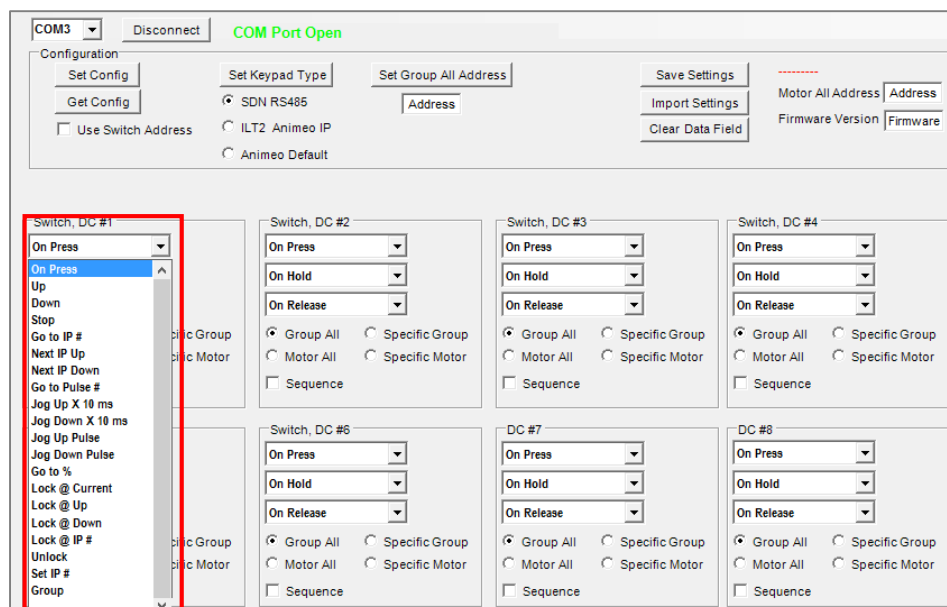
COM3

Disconnect

COM Port Open

Configuration

Set Config

Get Config

Use Switch Address

Set Keypad Type

SDN RS485

ILT2 Animeo IP

Animeo Default

Set Group All Address

Address

Save Settings

Import Settings

Clear Data Field

---------

Motor All Address Address

Firmware Version Firmware

Switch, DC #1

On Press

On Press
Up
Down
Stop
Go to IP #
Next IP Up
Next IP Down
Go to Pulse #
Jog Up X 10 ms
Jog Down X 10 ms
Jog Up Pulse
Jog Down Pulse
Go to %
Lock @ Current
Lock @ Up
Lock @ Down
Lock @ IP #
Unlock
Set IP #
Group

cific Group
cific Motor

Switch, DC #2

On Press

On Hold

On Release

Group All Specific Group

Motor All Specific Motor

Sequence

Switch, DC #3

On Press

On Hold

On Release

Group All Specific Group

Motor All Specific Motor

Sequence

Switch, DC #4

On Press

On Hold

On Release

Group All Specific Group

Motor All Specific Motor

Sequence

cific Group
cific Motor

Switch, DC #6

On Press

On Hold

On Release

Group All Specific Group

Motor All Specific Motor

Sequence

DC #7

On Press

On Hold

On Release

Group All Specific Group

Motor All Specific Motor

Sequence

DC #8

On Press

On Hold

On Release

Group All Specific Group

Motor All Specific Motor

Sequence